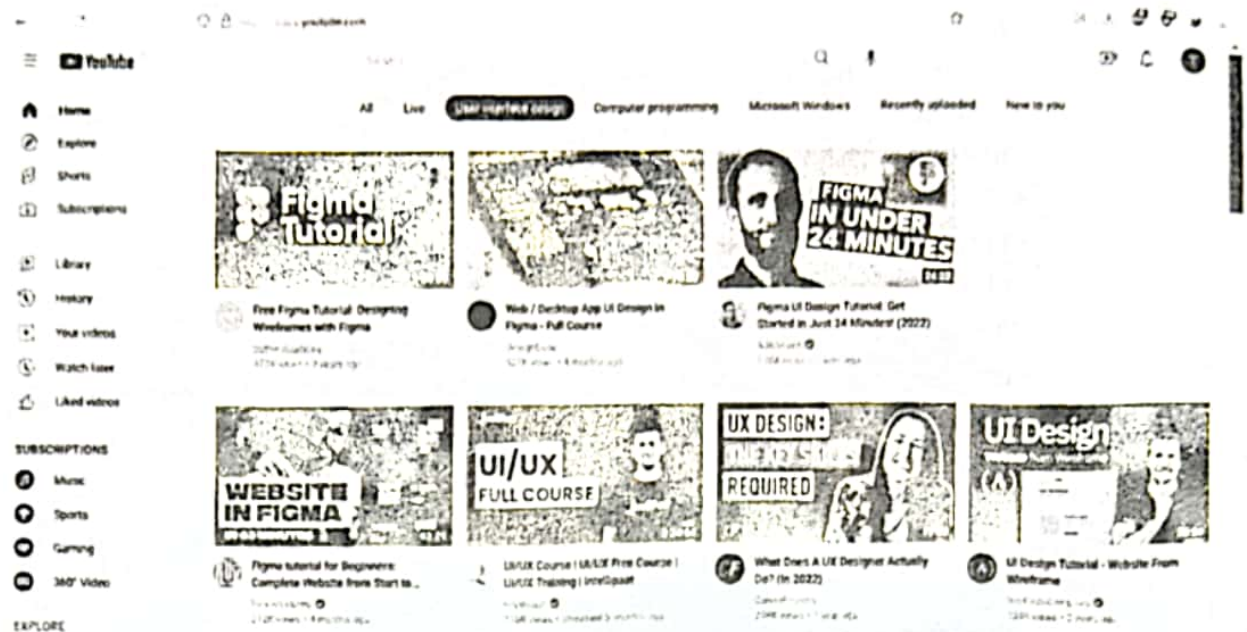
youtube.com

YouTube

Home
Explore
Shorts
Subscriptions
Library
History
Your videos
Watch later
Liked videos

SUBSCRIPTIONS
Music
Sports
Gaming
360° Video

EXPLORE

All
Live
User interface design
Computer programming
Microsoft Windows
Recently uploaded
New to you

Figma Tutorial
Free Figma Tutorial: Designing Wireframes with Figma
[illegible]

Web / Desktop App UI Design in Figma - Full Course
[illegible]

FIGMA IN UNDER 24 MINUTES
24:02
Figma UI Design Tutorial: Get Started in Just 24 Minutes! (2022)
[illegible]

WEBSITE IN FIGMA
Figma tutorial for Beginners: Complete Website from Start to ...
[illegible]

UI/UX FULL COURSE
UI/UX Course | UI/UX Free Course | UI/UX Training | Intellipaat
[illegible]

UX DESIGN: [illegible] REQUIRED
What Does A UX Designer Actually Do? (In 2022)
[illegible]

UI Design
UI Design Tutorial - Website From Wireframe
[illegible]